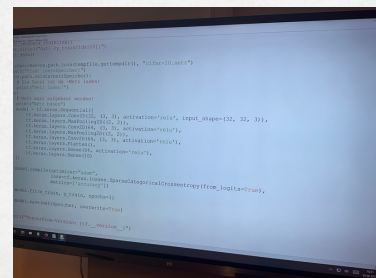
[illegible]
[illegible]
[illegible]

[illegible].pack.load(sample_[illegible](), "cifar-10.ears")
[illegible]
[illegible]
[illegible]
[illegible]

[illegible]
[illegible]
model = tf.keras.Sequential([
tf.keras.layers.Conv2D(32, (3, 3), activation='relu', input_shape=(32, 32, 3)),
tf.keras.layers.MaxPooling2D((2, 2)),
tf.keras.layers.Conv2D(64, (3, 3), activation='relu'),
tf.keras.layers.MaxPooling2D((2, 2)),
tf.keras.layers.Conv2D(64, (3, 3), activation='relu'),
tf.keras.layers.Flatten(),
tf.keras.layers.Dense(64, activation='relu'),
tf.keras.layers.Dense(10)
])

model.compile(optimizer='adam',
loss=tf.keras.losses.SparseCategoricalCrossentropy(from_logits=True),
metrics=['accuracy'])

model.fit(x_train, y_train, epochs=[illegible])

model.save([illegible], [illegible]=True)

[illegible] (tf.__version__)"